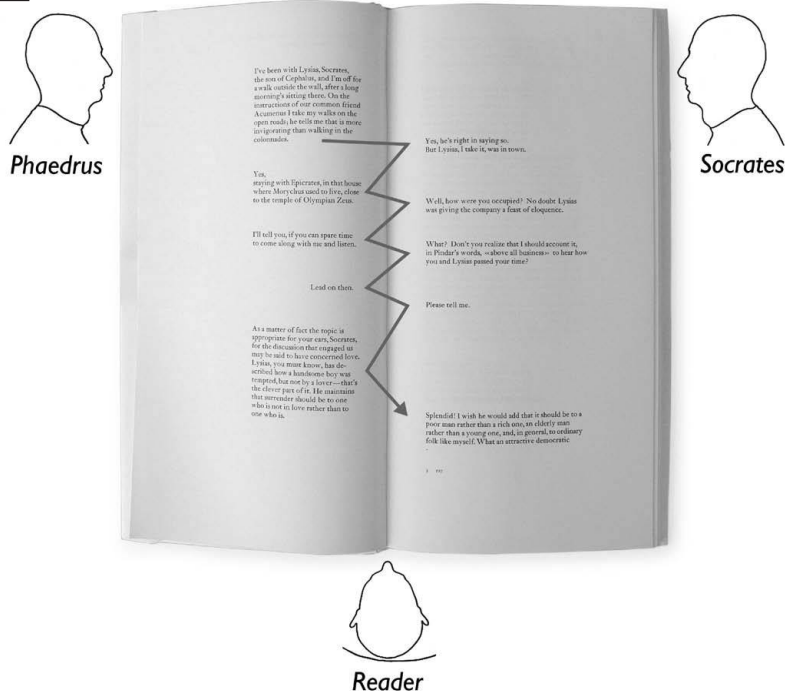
Phaedrus

Socrates

I've been with Lysias, Socrates, the son of Cephalus, and I'm off for a walk outside the wall, after a long morning's sitting there. On the instructions of our common friend Acumenus I take my walks on the open roads; he tells me that is more invigorating than walking in the colonnades.

Yes, he's right in saying so. But Lysias, I take it, was in town.

Yes, staying with Epicrates, in that house where Morychus used to live, close to the temple of Olympian Zeus.

Well, how were you occupied? No doubt Lysias was giving the company a feast of eloquence.

I'll tell you, if you can spare time to come along with me and listen.

What? Don't you realize that I should account it, in Pindar's words, «above all business» to hear how you and Lysias passed your time?

Lead on then.

Please tell me.

As a matter of fact the topic is appropriate for your ears, Socrates, for the discussion that engaged us may be said to have concerned love. Lysias, you must know, has described how a handsome boy was tempted, but not by a lover—that's the clever part of it. He maintains that surrender should be to one who is not in love rather than to one who is.

Splendid! I wish he would add that it should be to a poor man rather than a rich one, an elderly man rather than a young one, and, in general, to ordinary folk like myself. What an attractive democratic

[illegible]

Reader